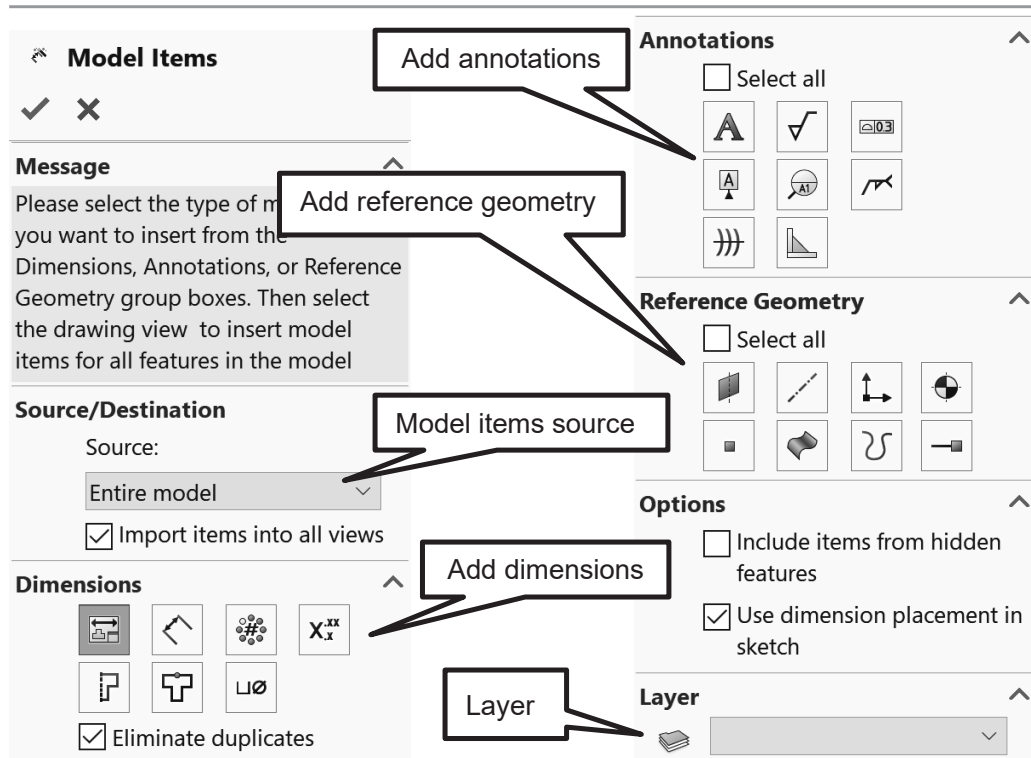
Model Items

✓ ✕

Message

Please select the type of m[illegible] you want to insert from the Dimensions, Annotations, or Reference Geometry group boxes. Then select the drawing view to insert model items for all features in the model

Source/Destination

Source:

Entire model

Import items into all views

Dimensions

$X.^{xx}_{x}$

Eliminate duplicates

Add annotations

Add reference geometry

Model items source

Add dimensions

Layer

Annotations

Select all

Reference Geometry

Select all

Options

Include items from hidden features

Use dimension placement in sketch

Layer